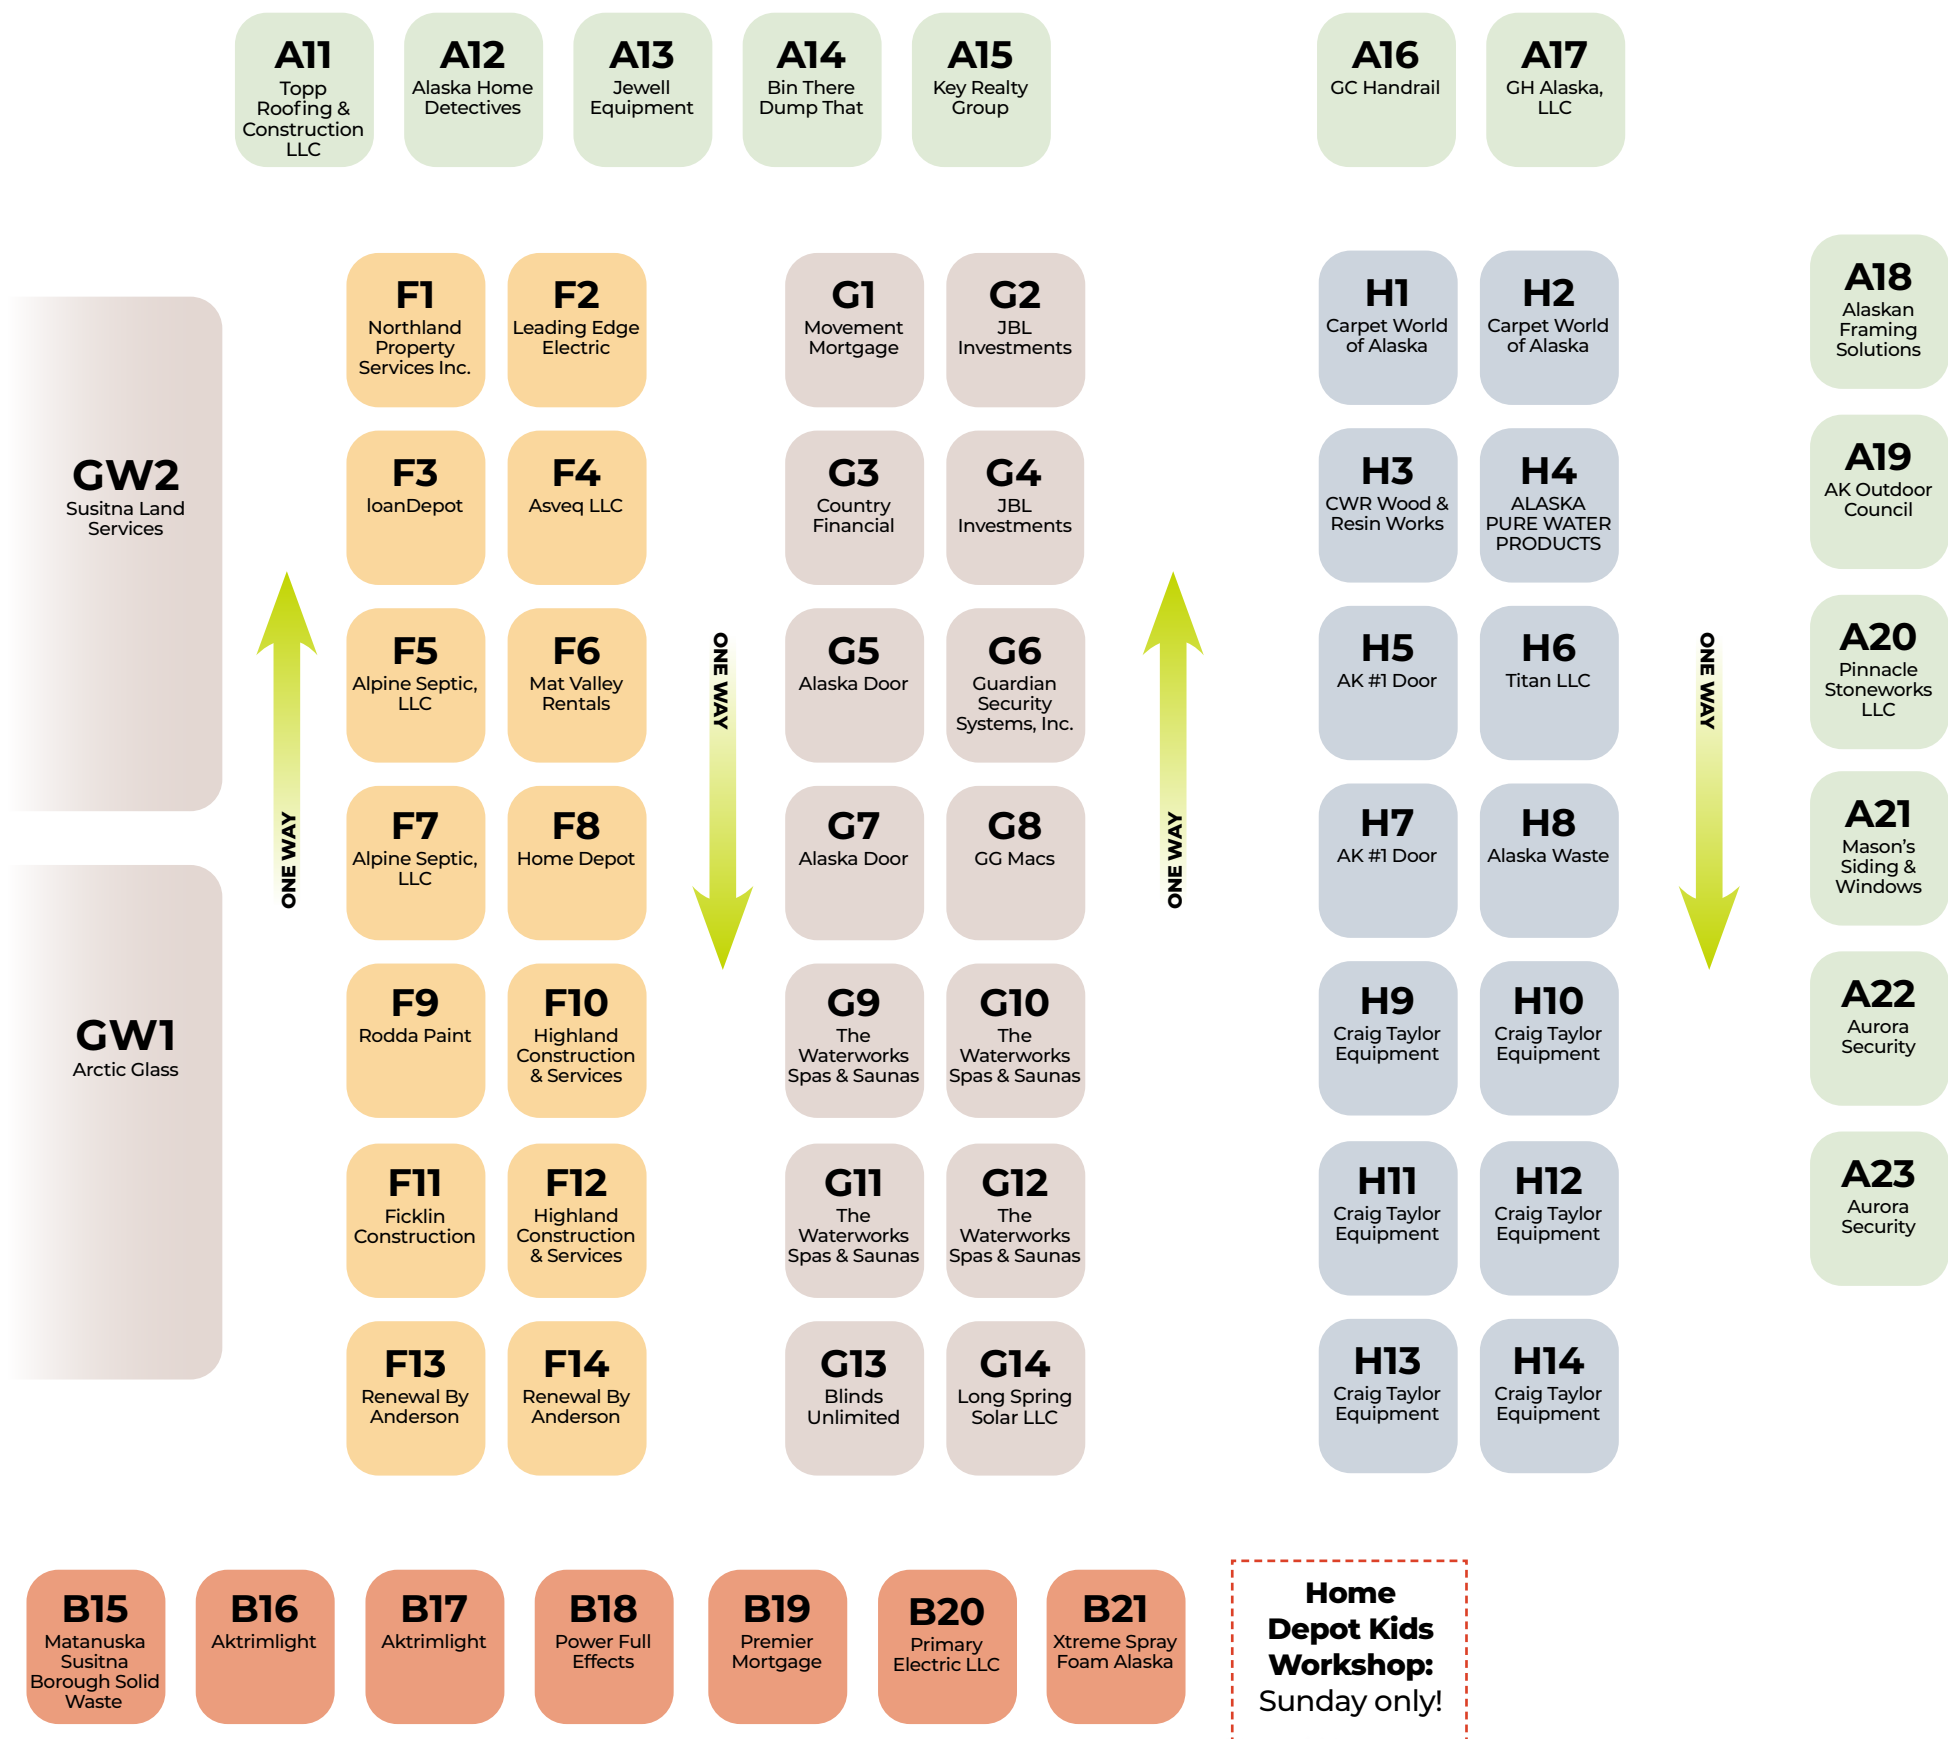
A11
Topp Roofing & Construction LLC

A12
Alaska Home Detectives

A13
Jewell Equipment

A14
Bin There Dump That

A15
Key Realty Group

A16
GC Handrail

A17
GH Alaska, LLC

GW2
Susitna Land Services

F1
Northland Property Services Inc.

F2
Leading Edge Electric

G1
Movement Mortgage

G2
JBL Investments

H1
Carpet World of Alaska

H2
Carpet World of Alaska

A18
Alaskan Framing Solutions

F3
loanDepot

F4
Asveq LLC

G3
Country Financial

G4
JBL Investments

H3
CWR Wood & Resin Works

H4
ALASKA PURE WATER PRODUCTS

A19
AK Outdoor Council

ONE WAY

F5
Alpine Septic, LLC

F6
Mat Valley Rentals

ONE WAY

G5
Alaska Door

G6
Guardian Security Systems, Inc.

ONE WAY

H5
AK #1 Door

H6
Titan LLC

ONE WAY

A20
Pinnacle Stoneworks LLC

F7
Alpine Septic, LLC

F8
Home Depot

G7
Alaska Door

G8
GG Macs

H7
AK #1 Door

H8
Alaska Waste

A21
Mason's Siding & Windows

GW1
Arctic Glass

F9
Rodda Paint

F10
Highland Construction & Services

G9
The Waterworks Spas & Saunas

G10
The Waterworks Spas & Saunas

H9
Craig Taylor Equipment

H10
Craig Taylor Equipment

A22
Aurora Security

F11
Ficklin Construction

F12
Highland Construction & Services

G11
The Waterworks Spas & Saunas

G12
The Waterworks Spas & Saunas

H11
Craig Taylor Equipment

H12
Craig Taylor Equipment

A23
Aurora Security

F13
Renewal By Anderson

F14
Renewal By Anderson

G13
Blinds Unlimited

G14
Long Spring Solar LLC

H13
Craig Taylor Equipment

H14
Craig Taylor Equipment

B15
Matanuska Susitna Borough Solid Waste

B16
Aktrimlight

B17
Aktrimlight

B18
Power Full Effects

B19
Premier Mortgage

B20
Primary Electric LLC

B21
Xtreme Spray Foam Alaska

Home Depot Kids Workshop:
Sunday only!